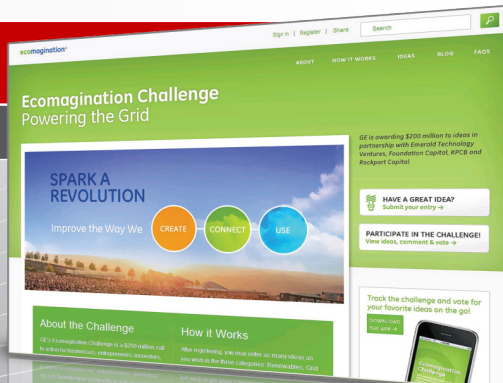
ecomagination

Sign In | Register | Share Search

ABOUT HOW IT WORKS IDEAS BLOG FAQS

Ecomagination Challenge
Powering the Grid

GE is awarding $200 million to ideas in partnership with Emerald Technology Ventures, Foundation Capital, KPCB and Rockport Capital.

SPARK A REVOLUTION
Improve the Way We CREATE CONNECT USE

HAVE A GREAT IDEA?
Submit your entry →

PARTICIPATE IN THE CHALLENGE!
View ideas, comment & vote →

Track the challenge and vote for your favorite ideas on the go!

DOWNLOAD THE APP →

Ecomagination Challenge

About the Challenge
GE's Ecomagination Challenge is a $200 million call to action for businesses, entrepreneurs, innovators, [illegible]

How it Works
After registering, you may enter as many ideas as you wish in the three categories: Renewables, Grid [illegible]